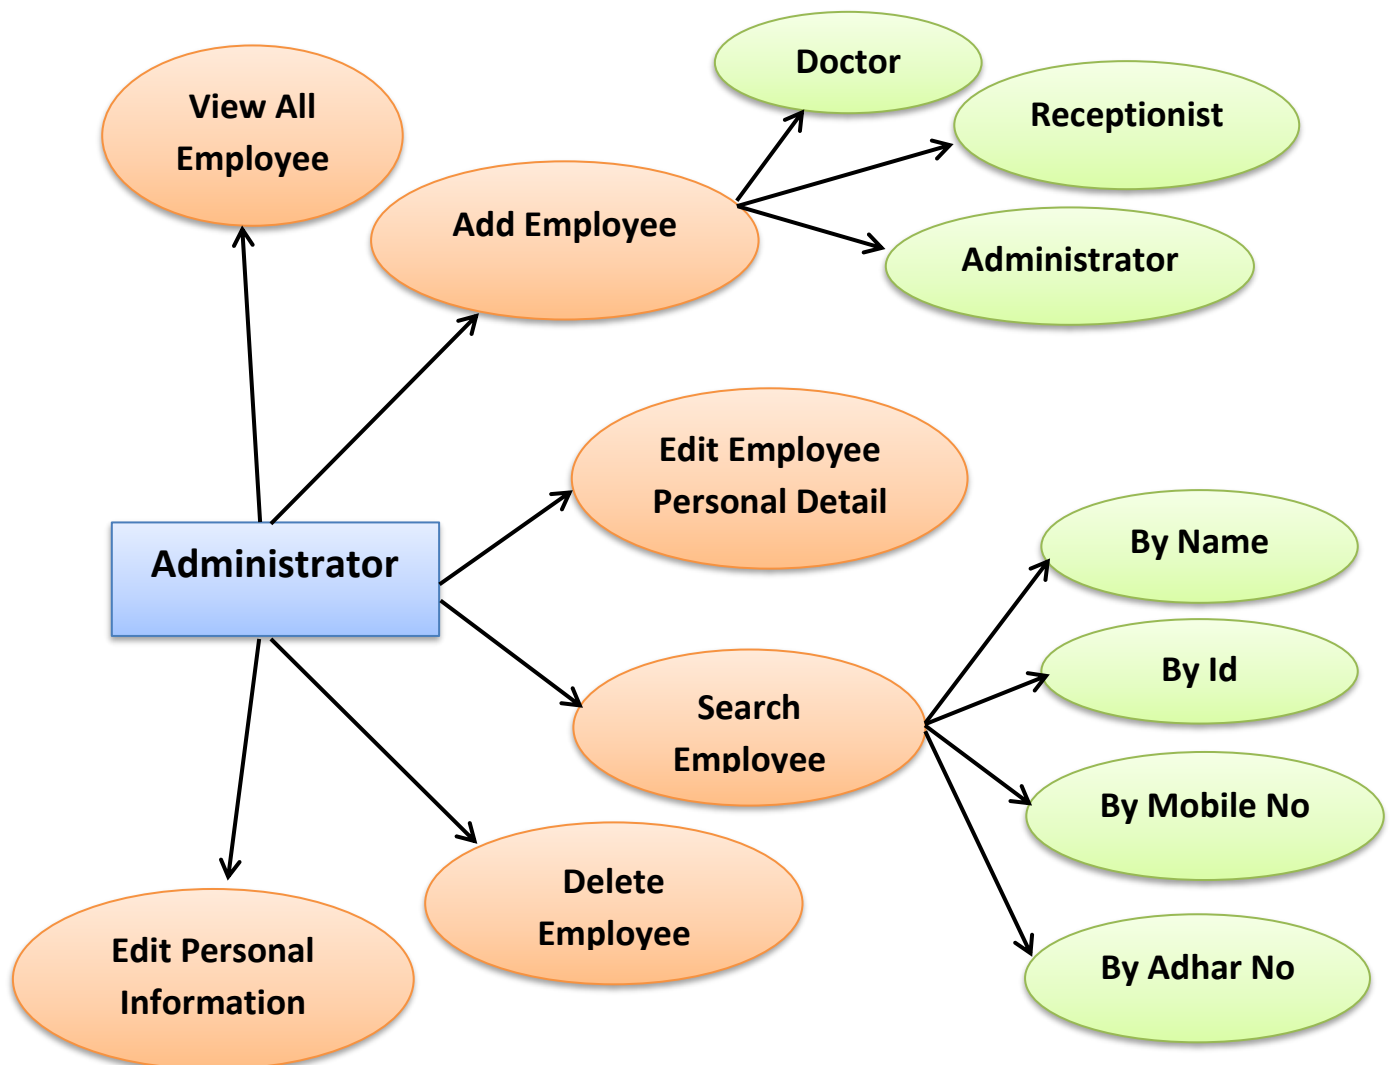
Doctor

View All Employee

Receptionist

Add Employee

Administrator

Edit Employee Personal Detail

By Name

Administrator

By Id

Search Employee

By Mobile No

Delete Employee

Edit Personal Information

By Adhar No